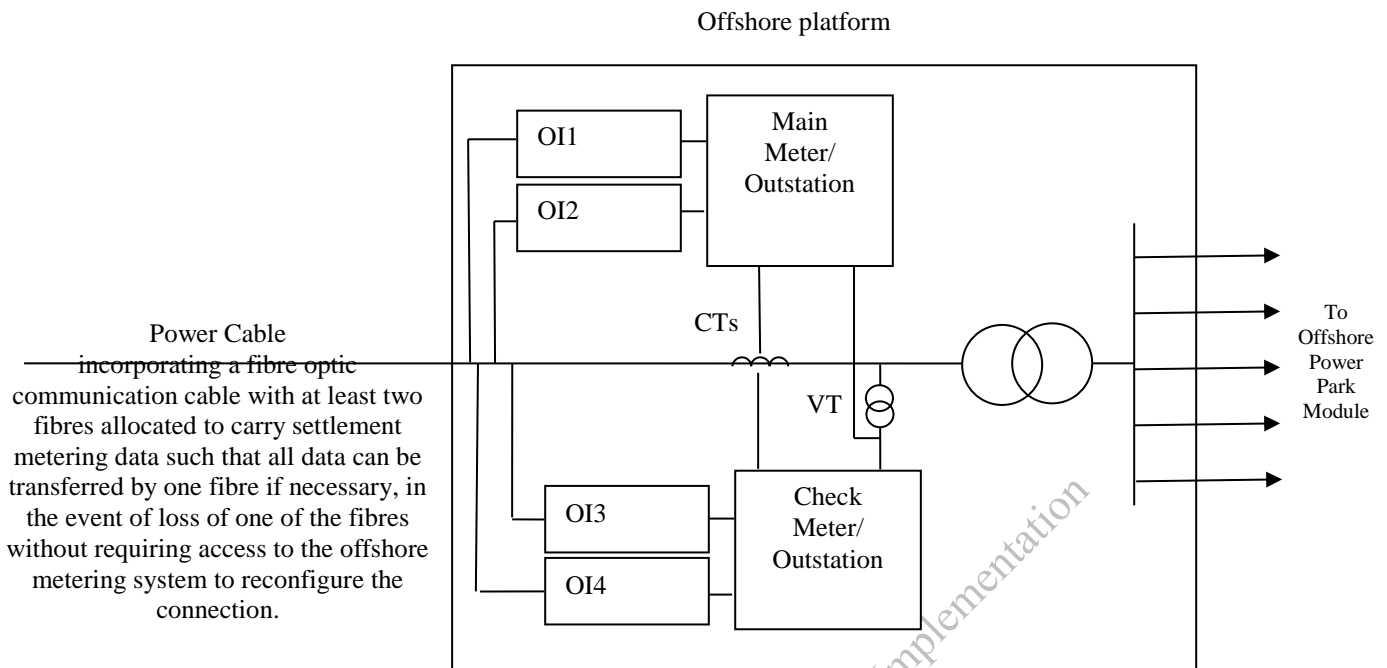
Offshore platform

OI1

OI2

Main Meter/ Outstation

CTs

VT

To Offshore Power Park Module

Power Cable incorporating a fibre optic communication cable with at least two fibres allocated to carry settlement metering data such that all data can be transferred by one fibre if necessary, in the event of loss of one of the fibres without requiring access to the offshore metering system to reconfigure the connection.

OI3

OI4

Check Meter/ Outstation

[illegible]plementation